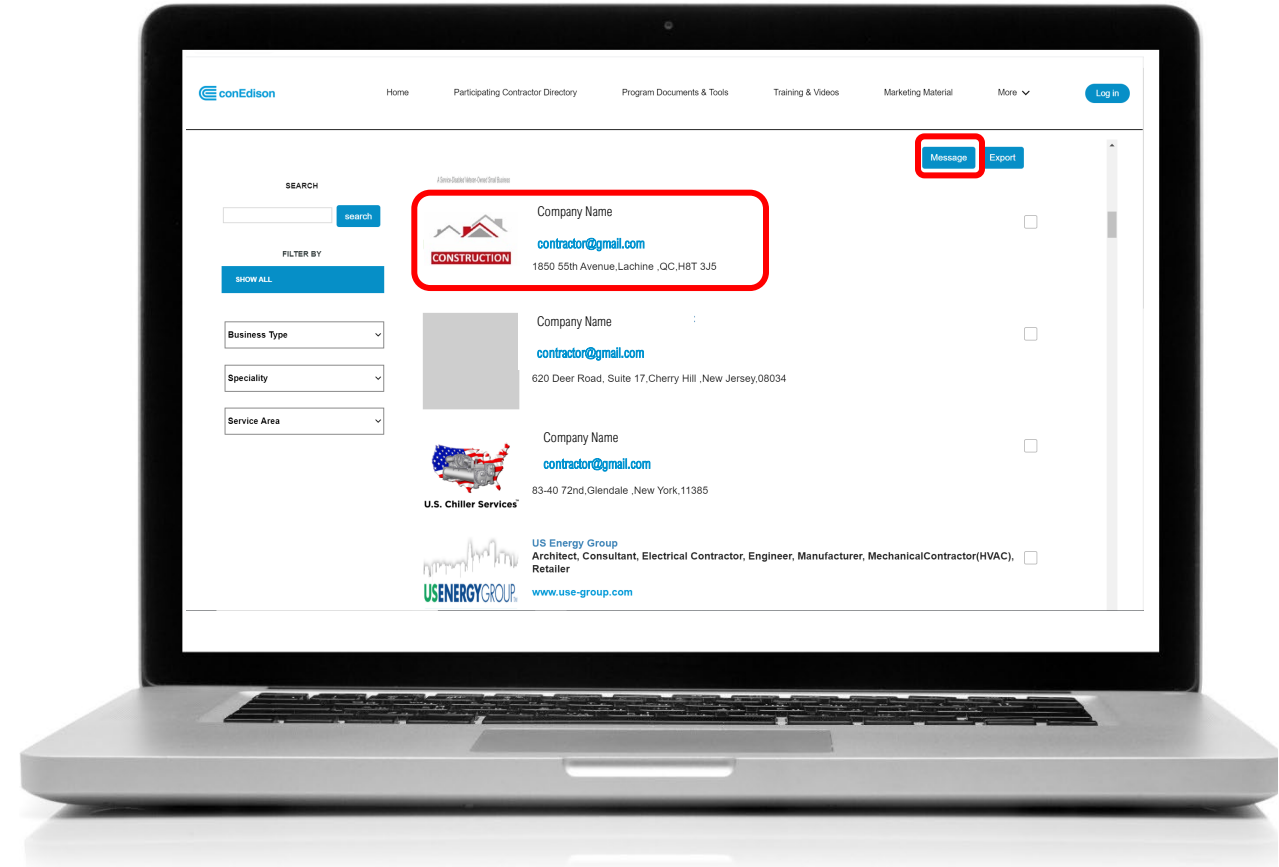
conEdison

Home

Participating Contractor Directory

Program Documents & Tools

Training & Videos

Marketing Material

More

Log in

Message

Export

SEARCH

search

FILTER BY

SHOW ALL

Business Type

Speciality

Service Area

A Service-Disabled Veteran Owned Small Business

CONSTRUCTION

Company Name

contractor@gmail.com

1850 55th Avenue,Lachine ,QC,H8T 3J5

Company Name

contractor@gmail.com

620 Deer Road, Suite 17,Cherry Hill ,New Jersey,08034

U.S. Chiller Services

Company Name

contractor@gmail.com

83-40 72nd,Glendale ,New York,11385

USENERGYGROUP

US Energy Group

Architect, Consultant, Electrical Contractor, Engineer, Manufacturer, MechanicalContractor(HVAC), Retailer

www.use-group.com